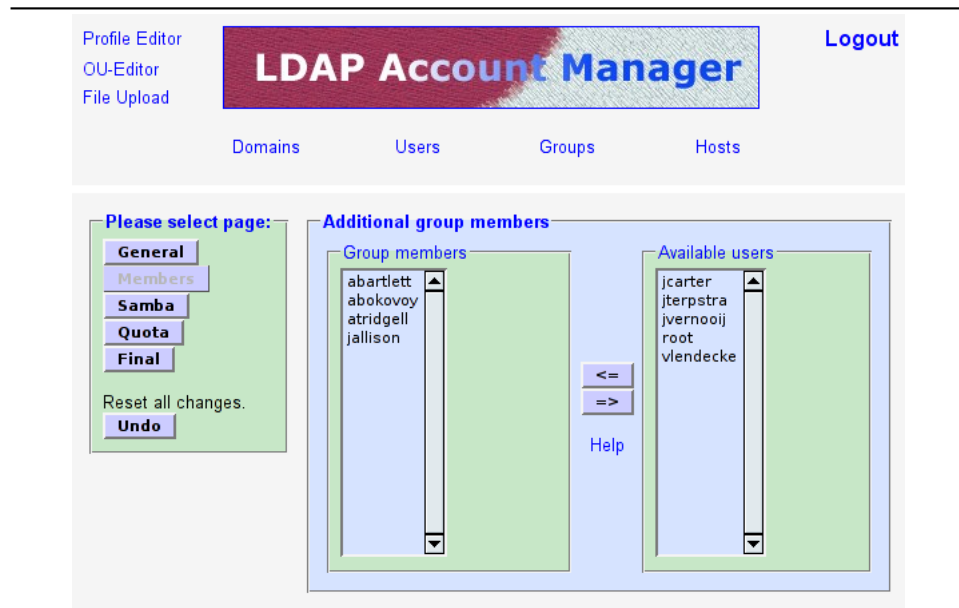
Profile Editor
OU-Editor
File Upload

LDAP Account Manager

Logout

Domains Users Groups Hosts

Please select page:
General
Members
Samba
Quota
Final

Reset all changes.
Undo

Additional group members

Group members
abartlett
abokovoy
atridgell
jallison

<=
=>
Help

Available users
jcarter
jterpstra
jvernooij
root
vlendecke